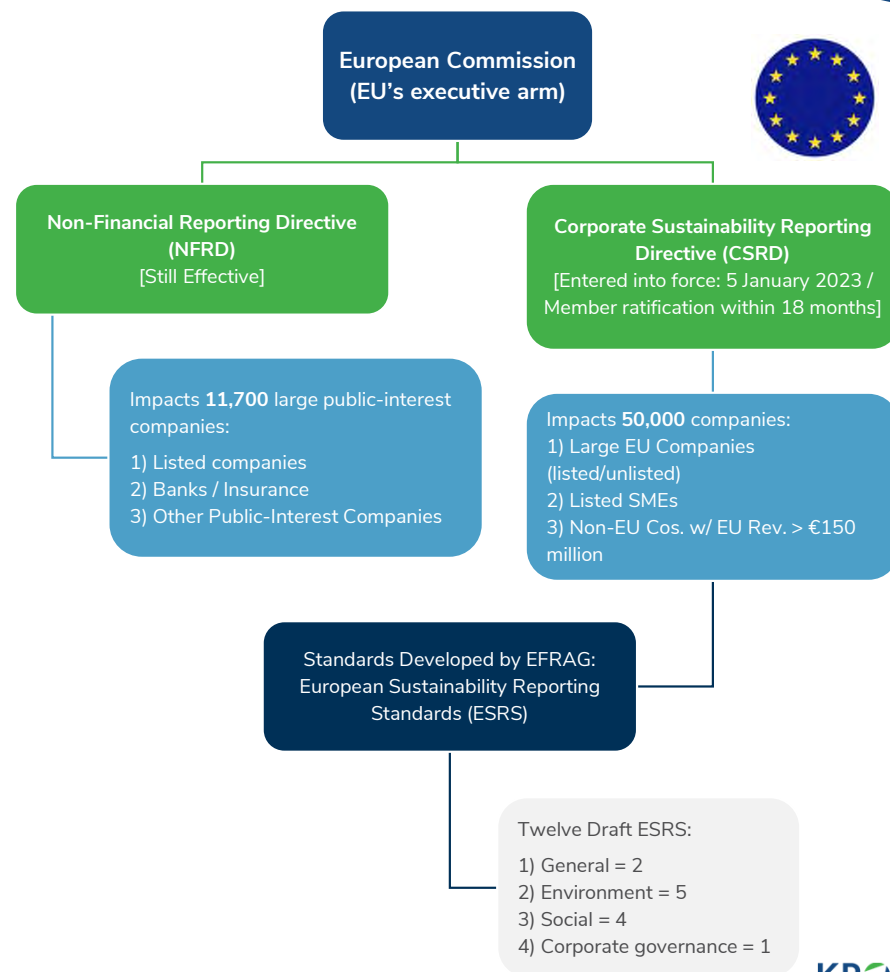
European Commission (EU's executive arm)

Non-Financial Reporting Directive (NFRD) [Still Effective]

Corporate Sustainability Reporting Directive (CSRD) [Entered into force: 5 January 2023 / Member ratification within 18 months]

Impacts **11,700** large public-interest companies:

1) Listed companies
2) Banks / Insurance
3) Other Public-Interest Companies

Impacts **50,000** companies:
1) Large EU Companies (listed/unlisted)
2) Listed SMEs
3) Non-EU Cos. w/ EU Rev. > €150 million

Standards Developed by EFRAG: European Sustainability Reporting Standards (ESRS)

Twelve Draft ESRS:

1) General = 2
2) Environment = 5
3) Social = 4
4) Corporate governance = 1

KR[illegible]